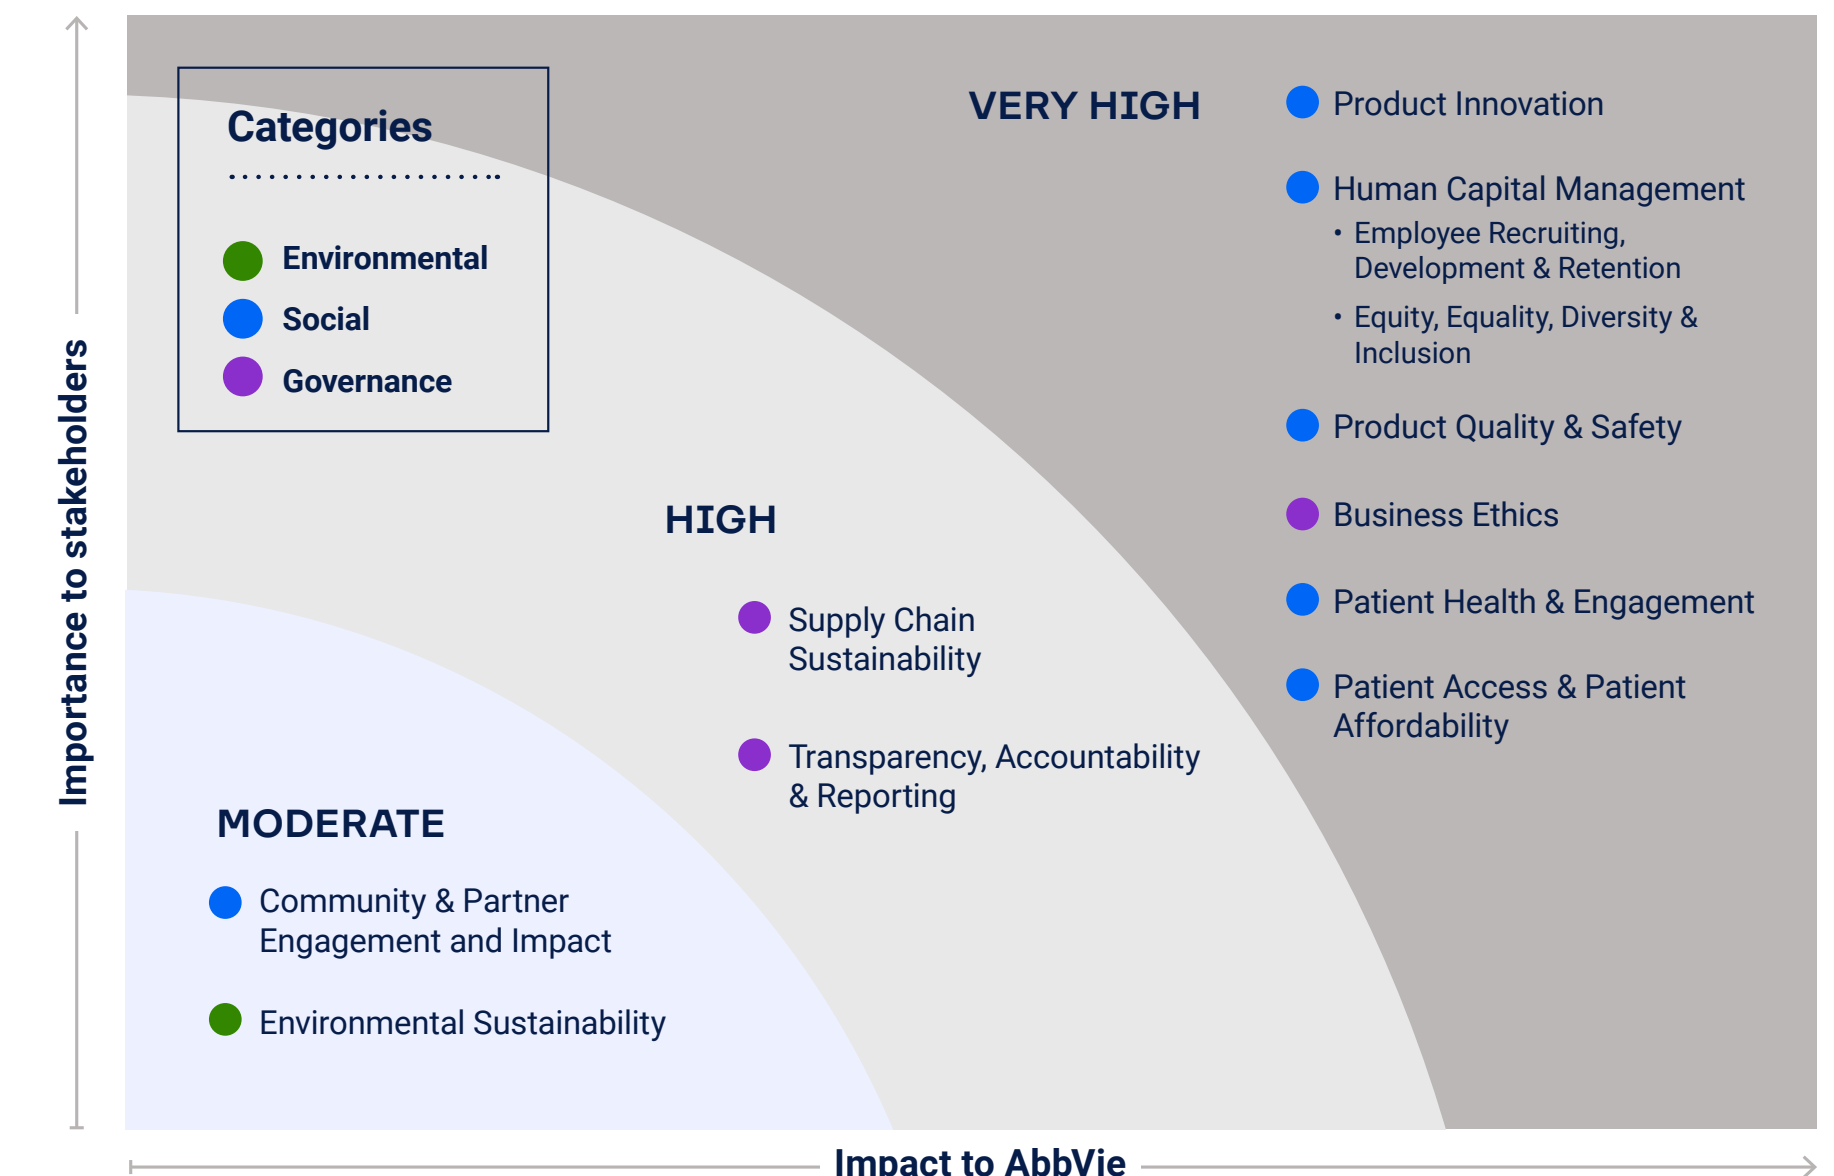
Categories

Environmental
Social
Governance

VERY HIGH

Product Innovation

Human Capital Management
• Employee Recruiting, Development & Retention
• Equity, Equality, Diversity & Inclusion

Product Quality & Safety

Business Ethics

Patient Health & Engagement

Patient Access & Patient Affordability

HIGH

Supply Chain Sustainability

Transparency, Accountability & Reporting

MODERATE

Community & Partner Engagement and Impact

Environmental Sustainability

Importance to stakeholders

Impact to AbbVie